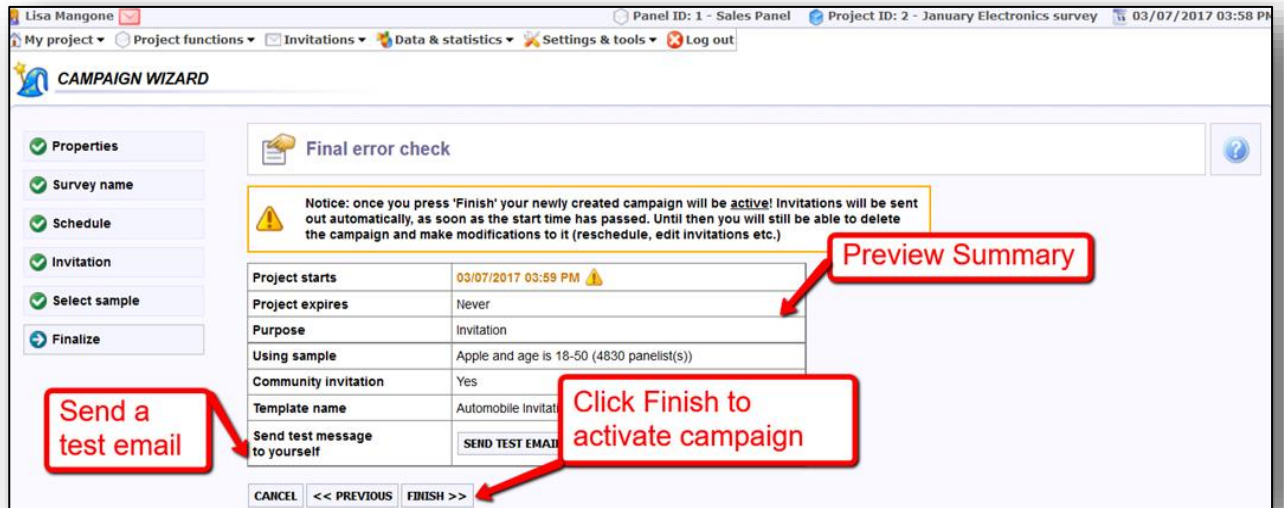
Lisa Mangone

Panel ID: 1 - Sales Panel

Project ID: 2 - January Electronics survey

03/07/2017 03:58 PM

My project ▾ Project functions ▾ Invitations ▾ Data & statistics ▾ Settings & tools ▾ Log out

CAMPAIGN WIZARD

Properties

Survey name

Schedule

Invitation

Select sample

Finalize

Final error check

Notice: once you press 'Finish' your newly created campaign will be active! Invitations will be sent out automatically, as soon as the start time has passed. Until then you will still be able to delete the campaign and make modifications to it (reschedule, edit invitations etc.)

Preview Summary

| Project starts | 03/07/2017 03:59 PM |
|---|---|
| Project expires | Never |
| Purpose | Invitation |
| Using sample | Apple and age is 18-50 (4830 panelist(s)) |
| Community invitation | Yes |
| Template name | Automobile Invitati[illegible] |
| Send test message to yourself | SEND TEST EMAI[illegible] |

Send a test email

Click Finish to activate campaign

CANCEL << PREVIOUS FINISH >>